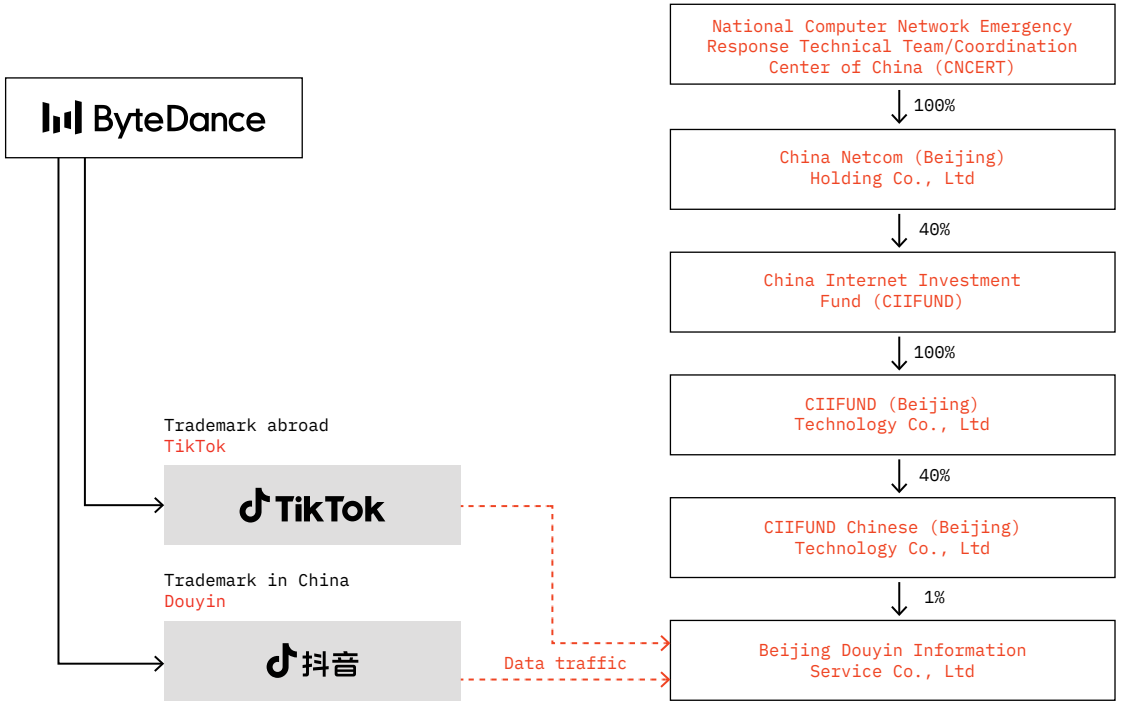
ByteDance

Trademark abroad
TikTok

TikTok

Trademark in China
Douyin

抖音

Data traffic

National Computer Network Emergency Response Technical Team/Coordination Center of China (CNCERT)

100%

China Netcom (Beijing) Holding Co., Ltd

40%

China Internet Investment Fund (CIIFUND)

100%

CIIFUND (Beijing) Technology Co., Ltd

40%

CIIFUND Chinese (Beijing) Technology Co., Ltd

1%

Beijing Douyin Information Service Co., Ltd